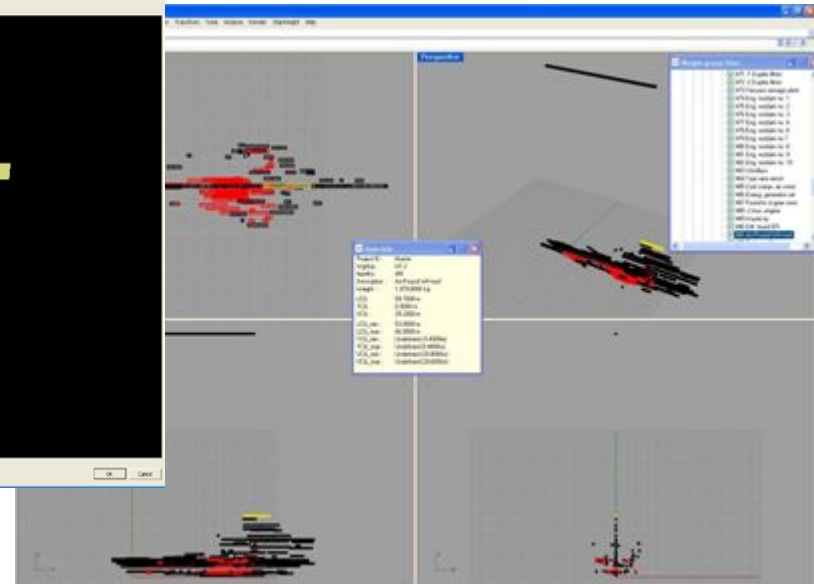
Transform Tools Analysis Render ShipWeight Help

Perspective

Weight groups filter
471 ...
472 ...
473 Vacuum sewage plant
474 Eng. sanitair no. 1
475 Eng. sanitair no. 2
476 Eng. sanitair no. 3
477 Eng. sanitair no. 4
478 Eng. sanitair no. 5
479 Eng. sanitair no. 7
480 Eng. sanitair no. 8
481 Eng. sanitair no. 9
482 Eng. sanitair no. 10
483 Distillers
484 Fuel valve bench
485 Cool comp. air valve
486 Emerg. generator set
487 Transfer ...
488 ...
489 ...
490 ...

Item info
Project ID:
Vrg/Grp:
Item No:
Description:
Weight:
LCG:
TCG:
VCG:
LCG_min:
LCG_max:
VCG_min:
VCG_max:
VCG_min:
VCG_max:

OK Cancel